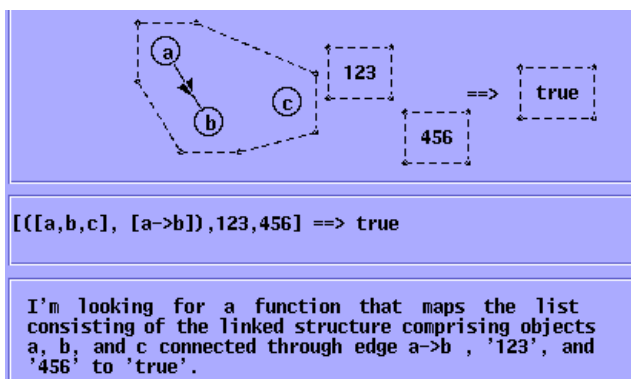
a

b

c

123

456

==>

true

[([a,b,c], [a->b]),123,456] ==> true

I'm looking for a function that maps the list consisting of the linked structure comprising objects a, b, and c connected through edge a->b , '123', and '456' to 'true'.